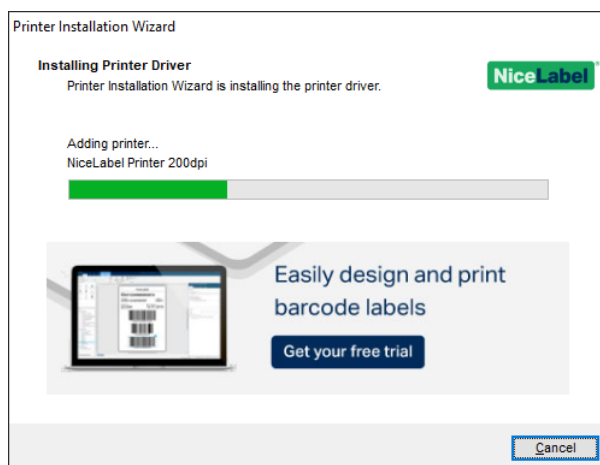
Printer Installation Wizard

Installing Printer Driver
Printer Installation Wizard is installing the printer driver.

NiceLabel

Adding printer...
NiceLabel Printer 200dpi

Easily design and print barcode labels

Get your free trial

Cancel